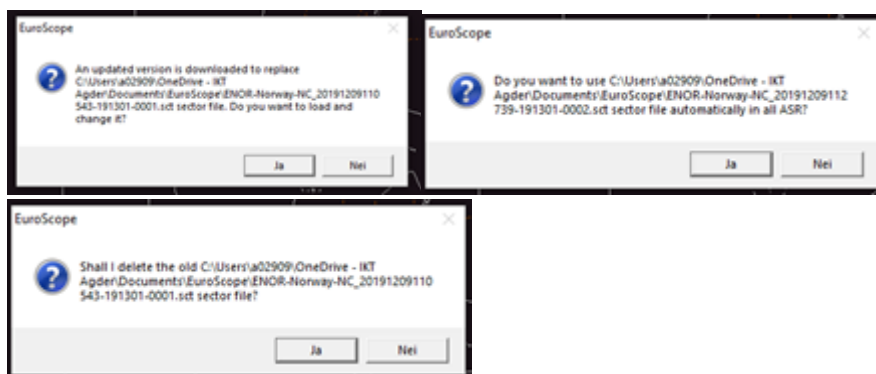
EuroScope

An updated version is downloaded to replace C:\Users\a02909\OneDrive - IKT Agder\Documents\EuroScope\ENOR-Norway-NC_20191209110543-191301-0001.sct sector file. Do you want to load and change it?

Ja Nei

EuroScope

Do you want to use C:\Users\a02909\OneDrive - IKT Agder\Documents\EuroScope\ENOR-Norway-NC_20191209112739-191301-0002.sct sector file automatically in all ASR?

Ja Nei

EuroScope

Shall I delete the old C:\Users\a02909\OneDrive - IKT Agder\Documents\EuroScope\ENOR-Norway-NC_20191209110543-191301-0001.sct sector file?

Ja Nei